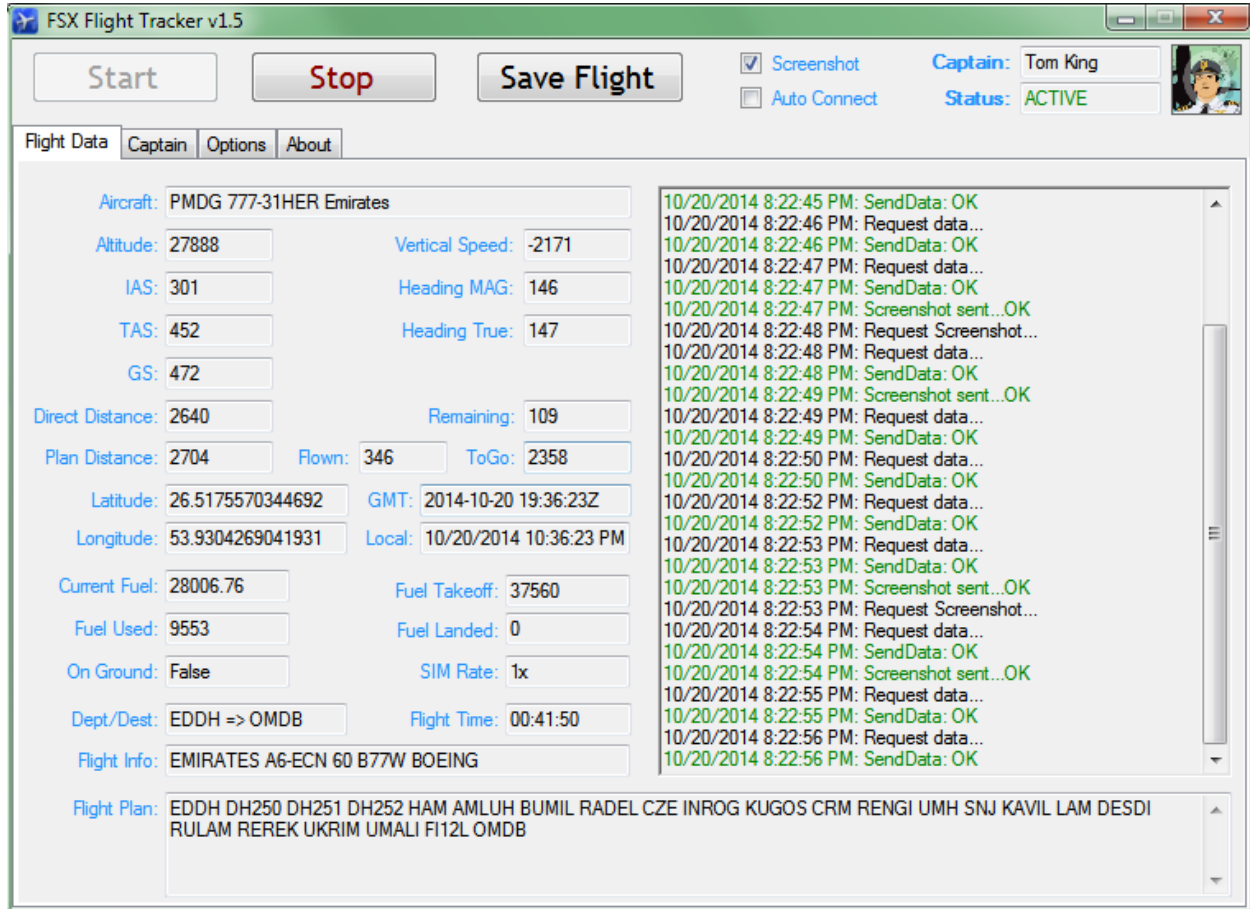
FSX Flight Tracker v1.5

Start
Stop
Save Flight
Screenshot
Auto Connect
Captain: Tom King
Status: ACTIVE

Flight Data
Captain
Options
About

Aircraft: PMDG 777-31HER Emirates
Altitude: 27888
Vertical Speed: -2171
IAS: 301
Heading MAG: 146
TAS: 452
Heading True: 147
GS: 472
Direct Distance: 2640
Remaining: 109
Plan Distance: 2704
Flown: 346
ToGo: 2358
Latitude: 26.5175570344692
GMT: 2014-10-20 19:36:23Z
Longitude: 53.9304269041931
Local: 10/20/2014 10:36:23 PM
Current Fuel: 28006.76
Fuel Takeoff: 37560
Fuel Used: 9553
Fuel Landed: 0
On Ground: False
SIM Rate: 1x
Dept/Dest: EDDH => OMDB
Flight Time: 00:41:50
Flight Info: EMIRATES A6-ECN 60 B77W BOEING

10/20/2014 8:22:45 PM: SendData: OK
10/20/2014 8:22:46 PM: Request data...
10/20/2014 8:22:46 PM: SendData: OK
10/20/2014 8:22:47 PM: Request data...
10/20/2014 8:22:47 PM: SendData: OK
10/20/2014 8:22:47 PM: Screenshot sent...OK
10/20/2014 8:22:48 PM: Request Screenshot...
10/20/2014 8:22:48 PM: Request data...
10/20/2014 8:22:48 PM: SendData: OK
10/20/2014 8:22:49 PM: Screenshot sent...OK
10/20/2014 8:22:49 PM: Request data...
10/20/2014 8:22:49 PM: SendData: OK
10/20/2014 8:22:50 PM: Request data...
10/20/2014 8:22:50 PM: SendData: OK
10/20/2014 8:22:52 PM: Request data...
10/20/2014 8:22:52 PM: SendData: OK
10/20/2014 8:22:53 PM: Request data...
10/20/2014 8:22:53 PM: SendData: OK
10/20/2014 8:22:53 PM: Screenshot sent...OK
10/20/2014 8:22:53 PM: Request Screenshot...
10/20/2014 8:22:54 PM: Request data...
10/20/2014 8:22:54 PM: SendData: OK
10/20/2014 8:22:54 PM: Screenshot sent...OK
10/20/2014 8:22:55 PM: Request data...
10/20/2014 8:22:55 PM: SendData: OK
10/20/2014 8:22:56 PM: Request data...
10/20/2014 8:22:56 PM: SendData: OK

Flight Plan: EDDH DH250 DH251 DH252 HAM AMLUH BUMIL RADEL CZE INROG KUGOS CRM RENGI UMH SNJ KAVIL LAM DESDI RULAM REREK UKRIM UMALI FI12L OMDB